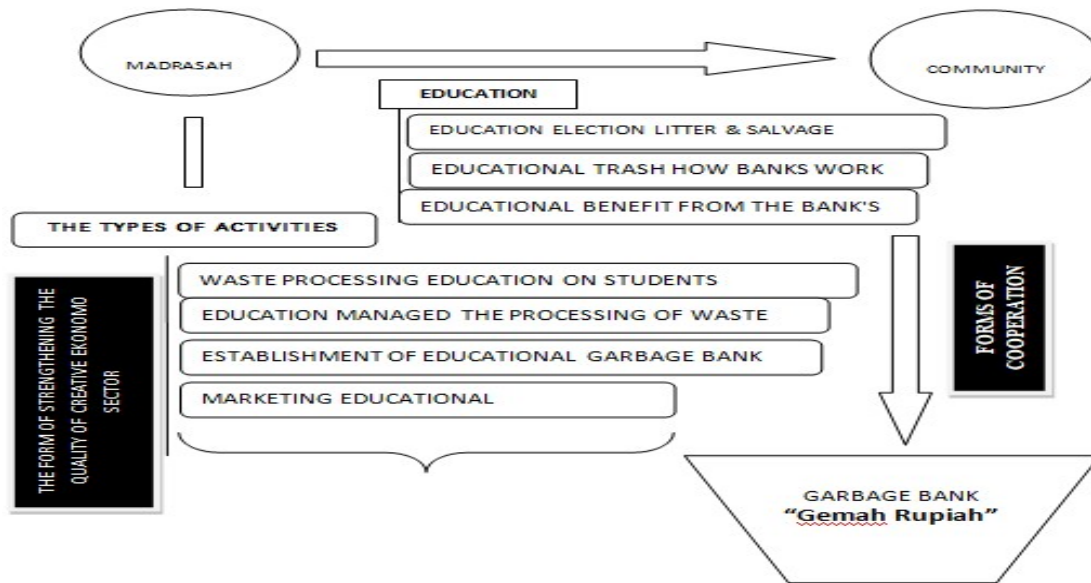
MADRASAH

COMMUNITY

EDUCATION

EDUCATION ELECTION LITTER & SALVAGE

EDUCATIONAL TRASH HOW BANKS WORK

EDUCATIONAL BENEFIT FROM THE BANK'S

THE TYPES OF ACTIVITIES

THE FORM OF STRENGTHENING THE QUALITY OF CREATIVE EKONOMO SECTOR

WASTE PROCESSING EDUCATION ON STUDENTS

EDUCATION MANAGED THE PROCESSING OF WASTE

ESTABLISHMENT OF EDUCATIONAL GARBAGE BANK

MARKETING EDUCATIONAL

FORMS OF COOPERATION

GARBAGE BANK
"Gemah Rupiah"